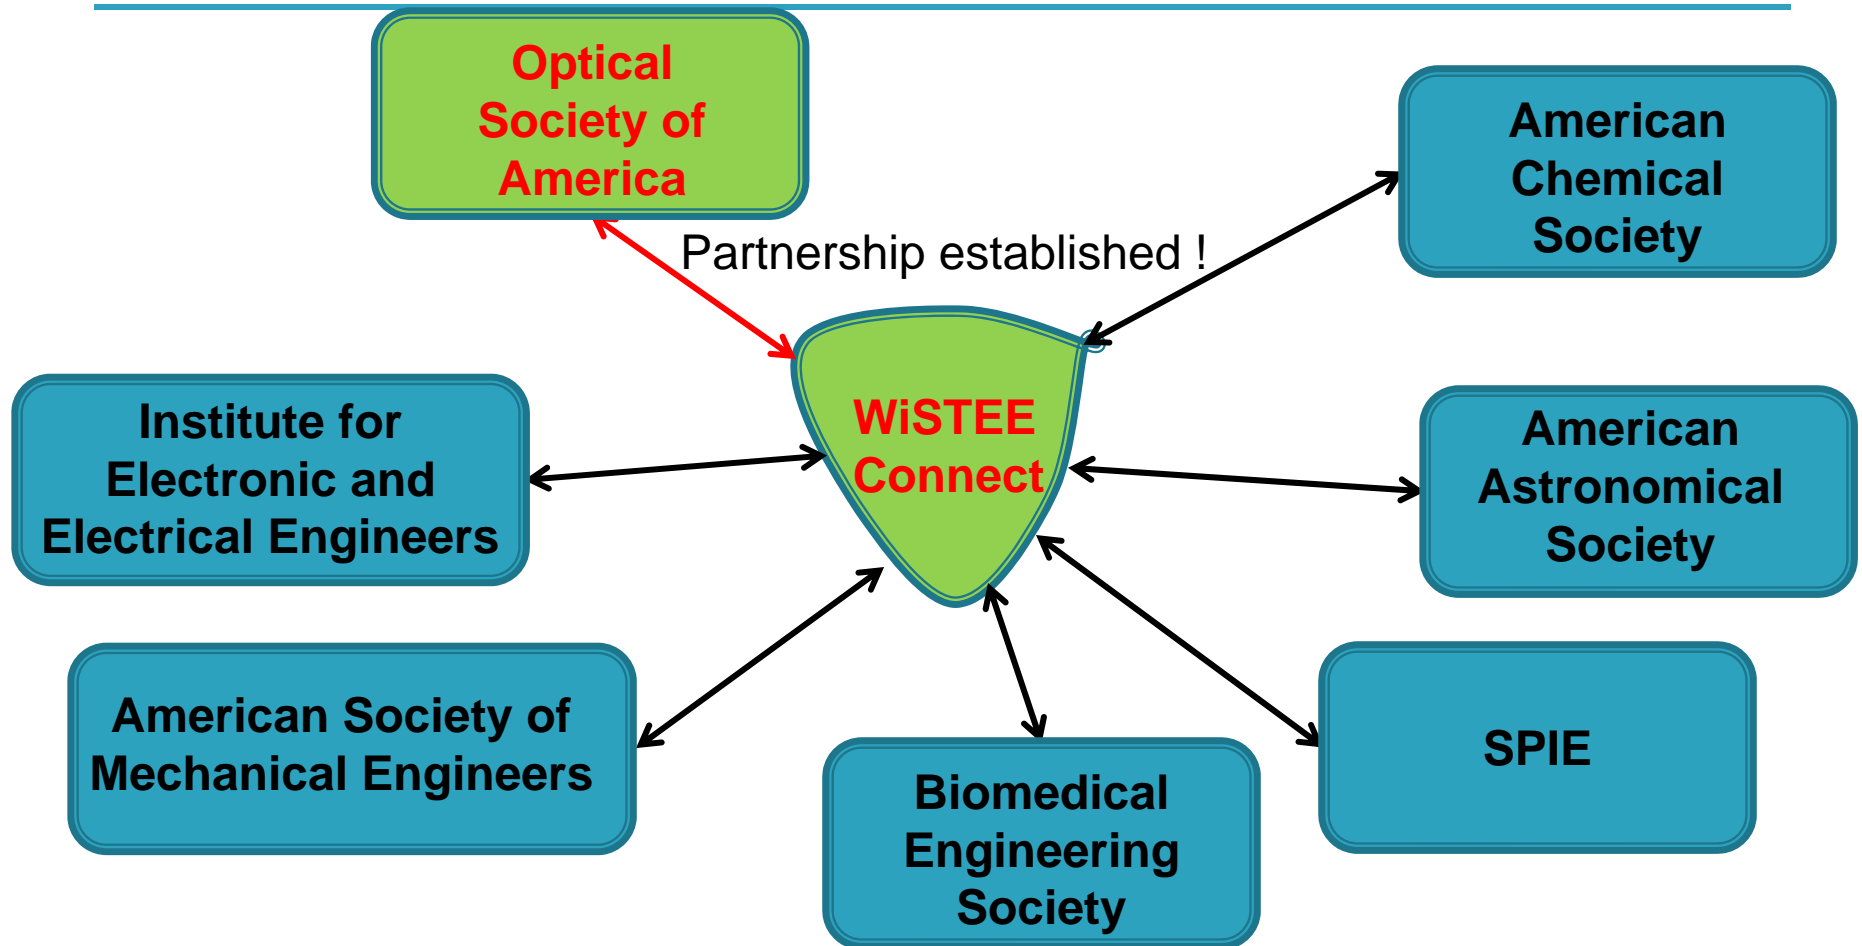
Optical Society of America

Partnership established !

American Chemical Society

Institute for Electronic and Electrical Engineers

WiSTEE Connect

American Astronomical Society

American Society of Mechanical Engineers

Biomedical Engineering Society

SPIE